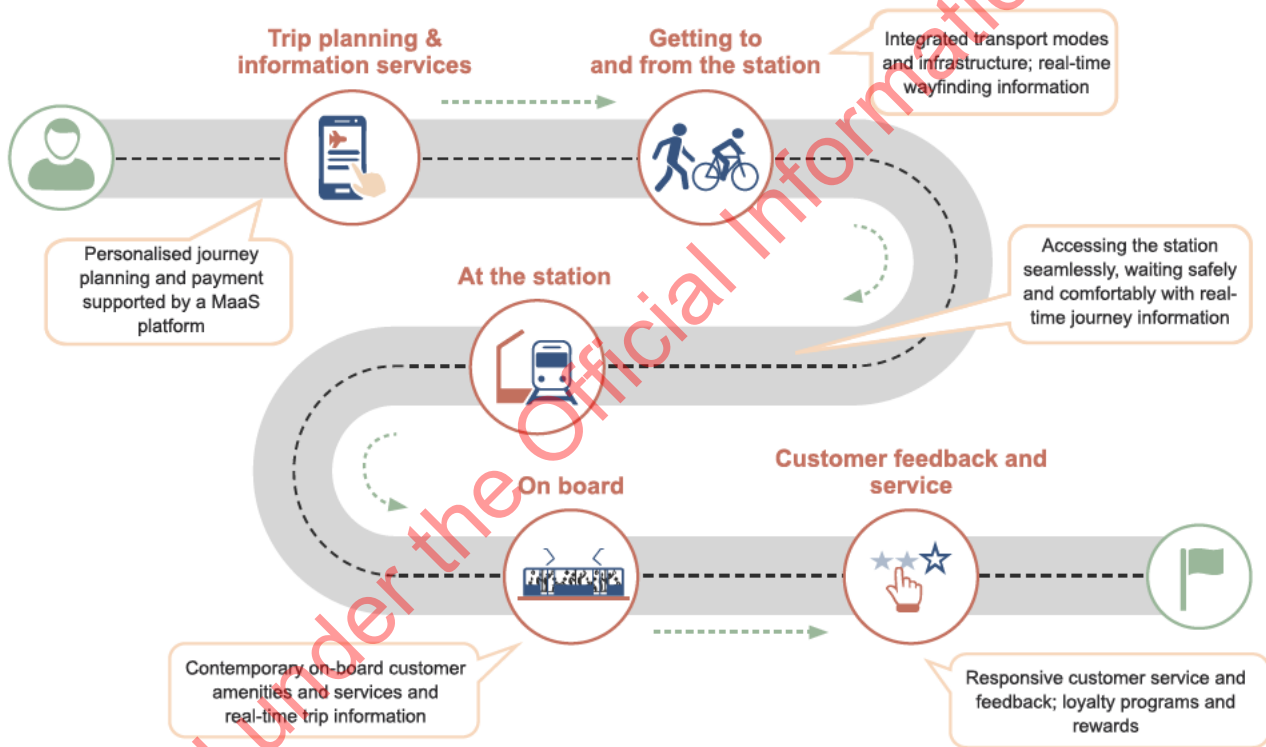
Trip planning & information services

Getting to and from the station

Integrated transport modes and infrastructure; real-time wayfinding information

Personalised journey planning and payment supported by a MaaS platform

At the station

Accessing the station seamlessly, waiting safely and comfortably with real-time journey information

On board

Customer feedback and service

Contemporary on-board customer amenities and services and real-time trip information

Responsive customer service and feedback; loyalty programs and rewards

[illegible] under the Official Informati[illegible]